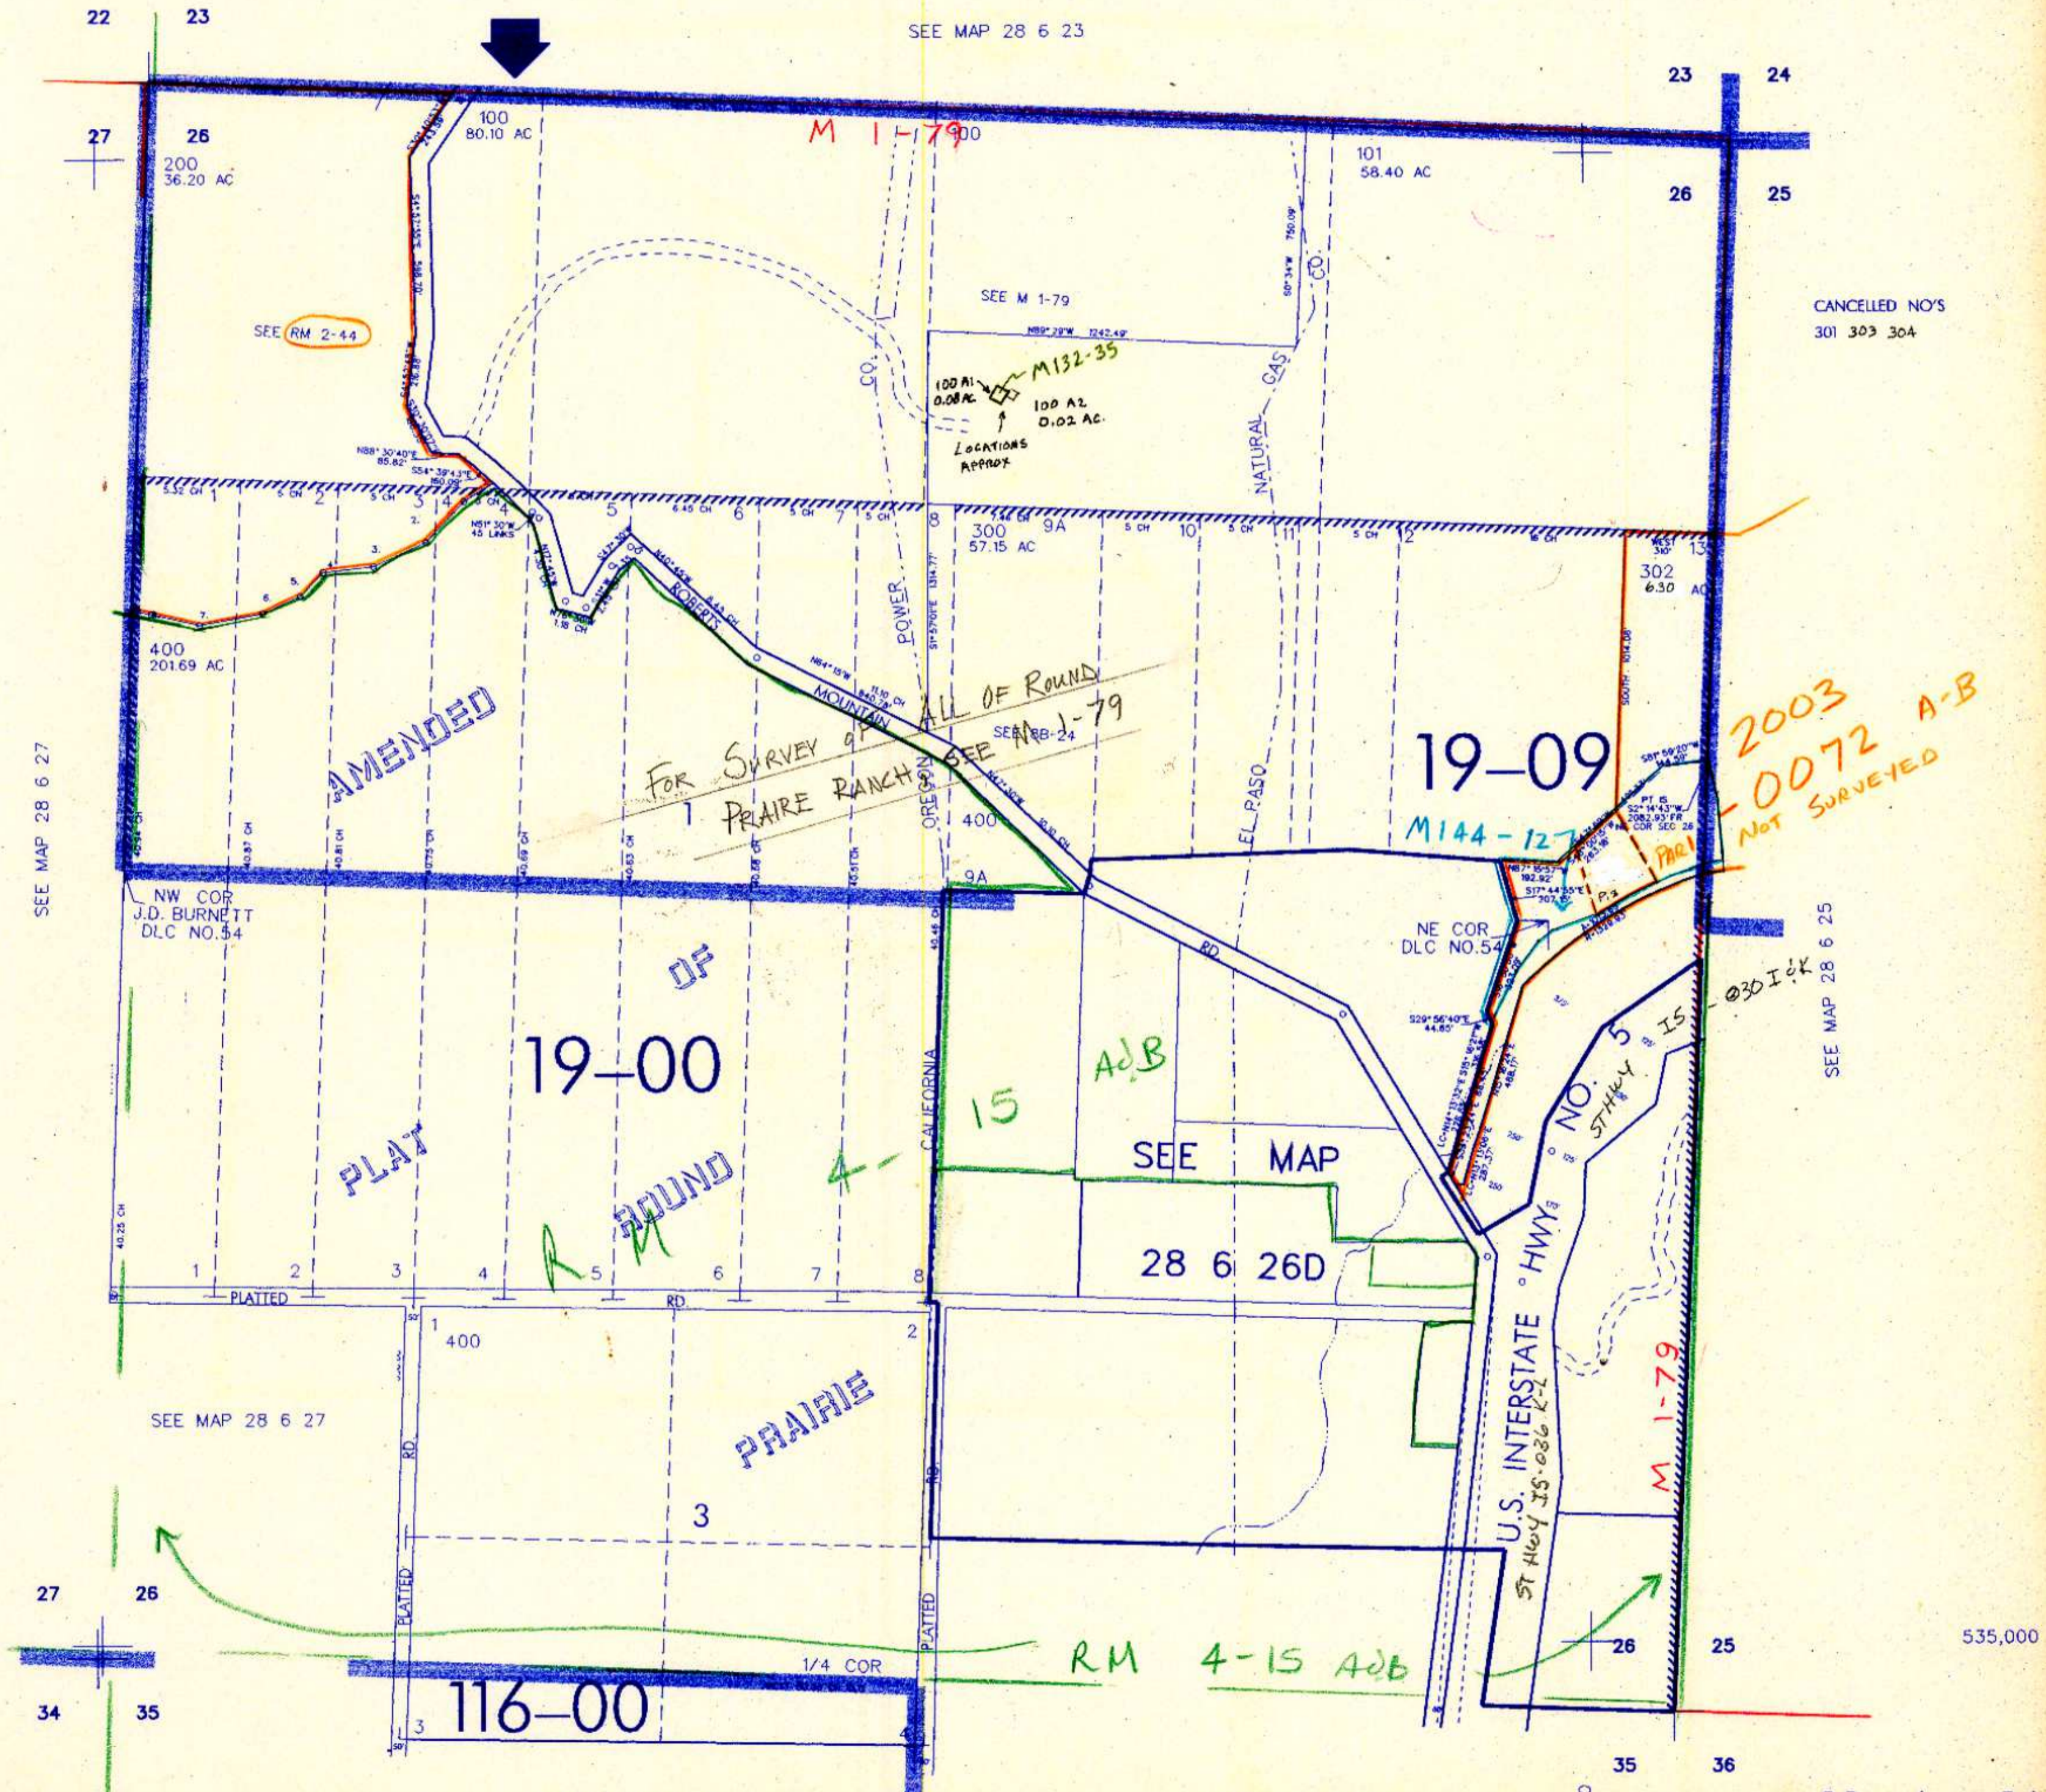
22 23

SEE MAP 28 6 23

23 24

27 26

200
36.20 AC

100
80.10 AC

M 1-79

100

101
58.40 AC

26 25

SEE RM 2-44

SEE M 1-79

N89° 29'W 1242.49'

100 A1
0.08 AC.

M132-35

100 A2
0.02 AC.

LOCATIONS APPROX

CANCELLED NO'S
301 303 304

CO.

NATURAL GAS CO.

N88° 30'40"E 85.82'
S54° 39'43"E 150.09'

N51° 30'W 45 LINKS

5.32 CH 1 5 CH 2 5 CH 3 4 5 6.45 CH 6 5 CH 7 5 CH 8 5 CH 9A 5 CH 10 5 CH 11 5 CH 12 13

300
57.15 AC

302
6.30 AC

400
201.69 AC

ROBERTS MOUNTAIN

POWER

FOR SURVEY OF ALL OF ROUND PRAIRE RANCH SEE M 1-79

SEE RB-24

AMENDED

19-09

2003
-0072 A-B
PART NOT SURVEYED

M144-127

1

OREGON

400

EL PASO

PT. 15
S2° 14'43"W
2082.93' FR
NE COR SEC 26

9A

NW COR
J.D. BURNETT
DLC NO.54

NE COR
DLC NO.54

SEE MAP 28 6 27

SEE MAP 28 6 25

OF

RD

S29° 56'40"E 44.65'

19-00

5 NO. 15

ST HWY 15

030 I&K

PLAT

ROUND

RM 4-15 AdB

CALIFORNIA

SEE MAP
28 6 26D

1 2 3 4 5 6 7 8

PLATTED RD.

1
400

2

SEE MAP 28 6 27

PRAIRIE

RD

U.S. INTERSTATE HWY
ST HWY 15 - 036 K-L

M 1-79

3

27 26

RM 4-15 AdB

PLATTED

1/4 COR

26 25

535,000

34 35

3

116-00

4

35 36